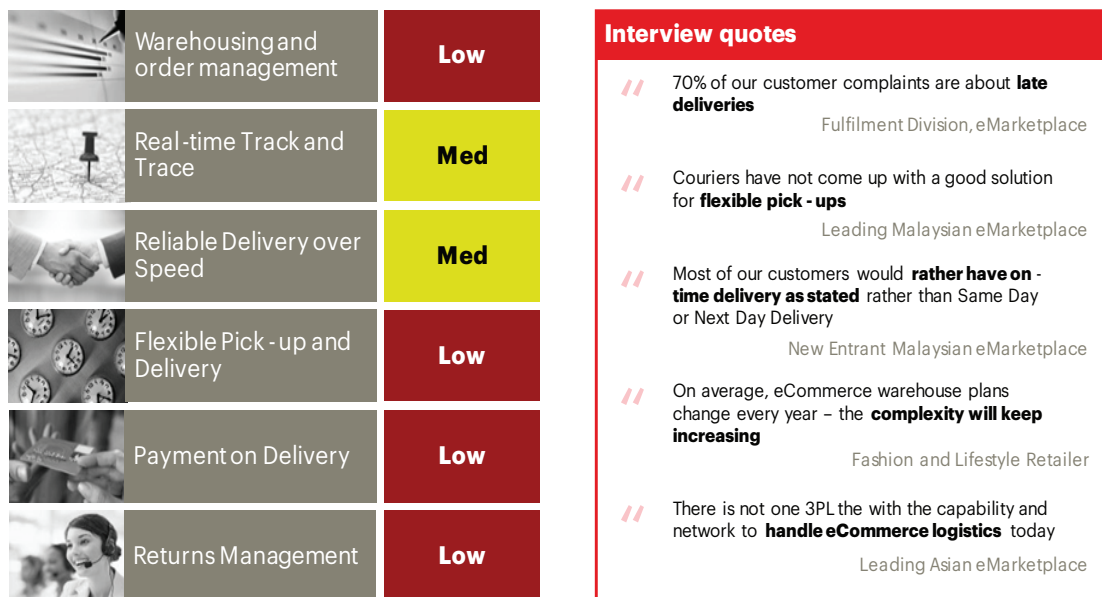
Warehousing and order management | Low

Real-time Track and Trace | Med

Reliable Delivery over Speed | Med

Flexible Pick-up and Delivery | Low

Payment on Delivery | Low

Returns Management | Low

Interview quotes

70% of our customer complaints are about **late deliveries**
Fulfilment Division, eMarketplace

Couriers have not come up with a good solution for **flexible pick-ups**
Leading Malaysian eMarketplace

Most of our customers would **rather have on-time delivery as stated** rather than Same Day or Next Day Delivery
New Entrant Malaysian eMarketplace

On average, eCommerce warehouse plans change every year – the **complexity will keep increasing**
Fashion and Lifestyle Retailer

There is not one 3PL the with the capability and network to **handle eCommerce logistics** today
Leading Asian eMarketplace